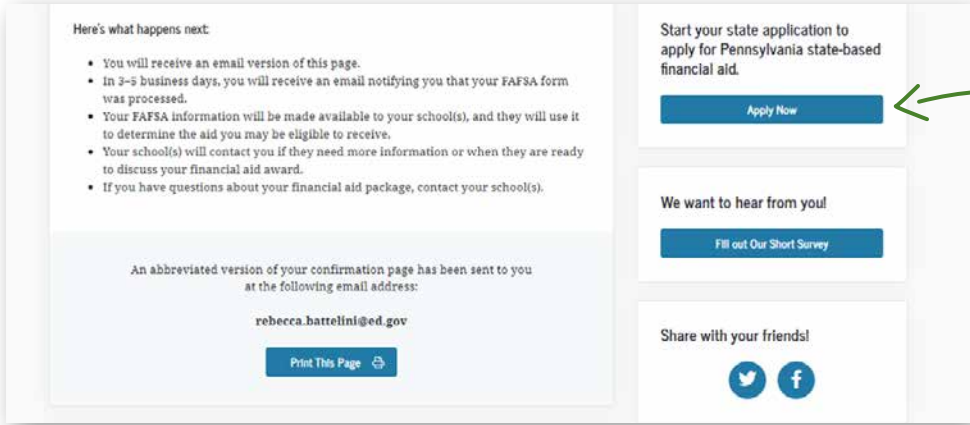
Here's what happens next:

- You will receive an email version of this page.
- In 3–5 business days, you will receive an email notifying you that your FAFSA form was processed.
- Your FAFSA information will be made available to your school(s), and they will use it to determine the aid you may be eligible to receive.
- Your school(s) will contact you if they need more information or when they are ready to discuss your financial aid award.
- If you have questions about your financial aid package, contact your school(s).

An abbreviated version of your confirmation page has been sent to you at the following email address:

rebecca.battelini@ed.gov

Print This Page

Start your state application to apply for Pennsylvania state-based financial aid.

Apply Now

We want to hear from you!

Fill out Our Short Survey

Share with your friends!